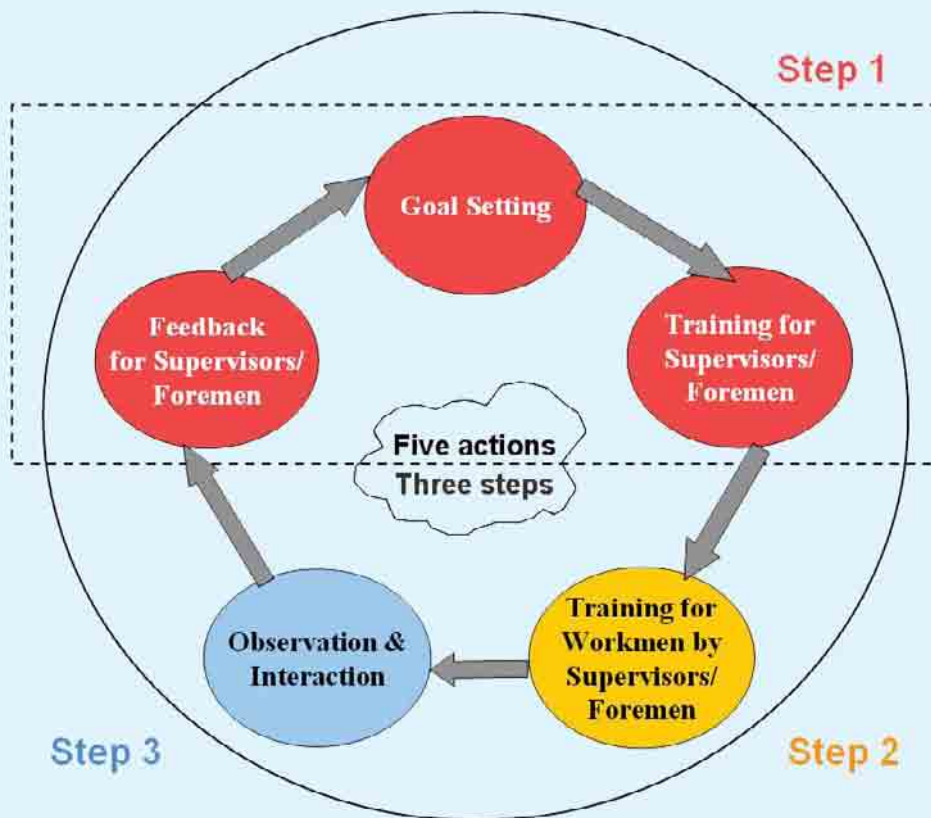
Step 1

Goal Setting

Training for Supervisors/ Foremen

Feedback for Supervisors/ Foremen

Five actions
Three steps

Training for Workmen by Supervisors/ Foremen

Observation & Interaction

Step 3

Step 2